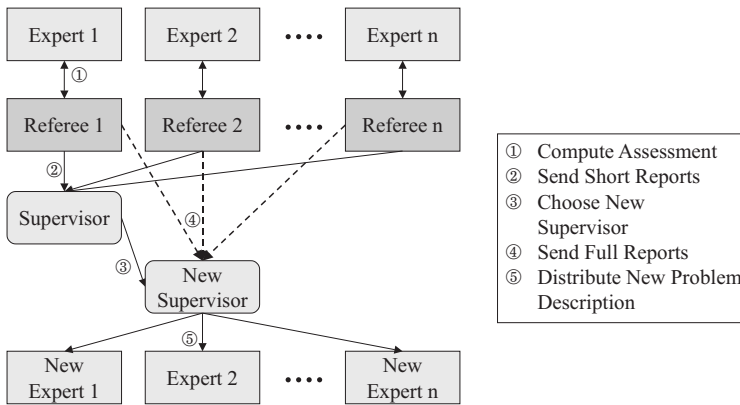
Expert 1

Expert 2

····

Expert n

①

Referee 1

Referee 2

····

Referee n

②

Supervisor

④

③

New Supervisor

⑤

New Expert 1

Expert 2

····

New Expert n

① Compute Assessment
② Send Short Reports
③ Choose New Supervisor
④ Send Full Reports
⑤ Distribute New Problem Description